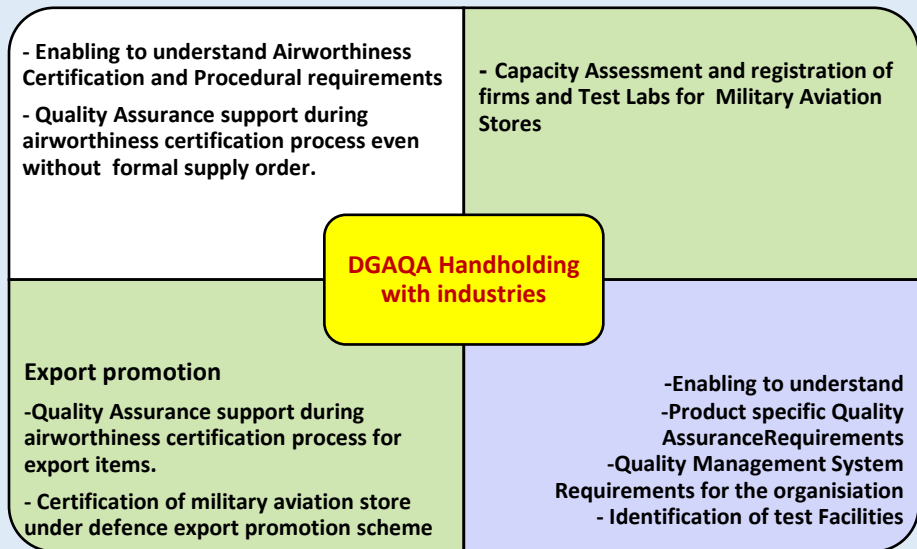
- Enabling to understand Airworthiness Certification and Procedural requirements

- Quality Assurance support during airworthiness certification process even without formal supply order.

- Capacity Assessment and registration of firms and Test Labs for Military Aviation Stores

DGAQA Handholding with industries

Export promotion

-Quality Assurance support during airworthiness certification process for export items.

- Certification of military aviation store under defence export promotion scheme

-Enabling to understand
-Product specific Quality AssuranceRequirements
-Quality Management System Requirements for the organisation
- Identification of test Facilities